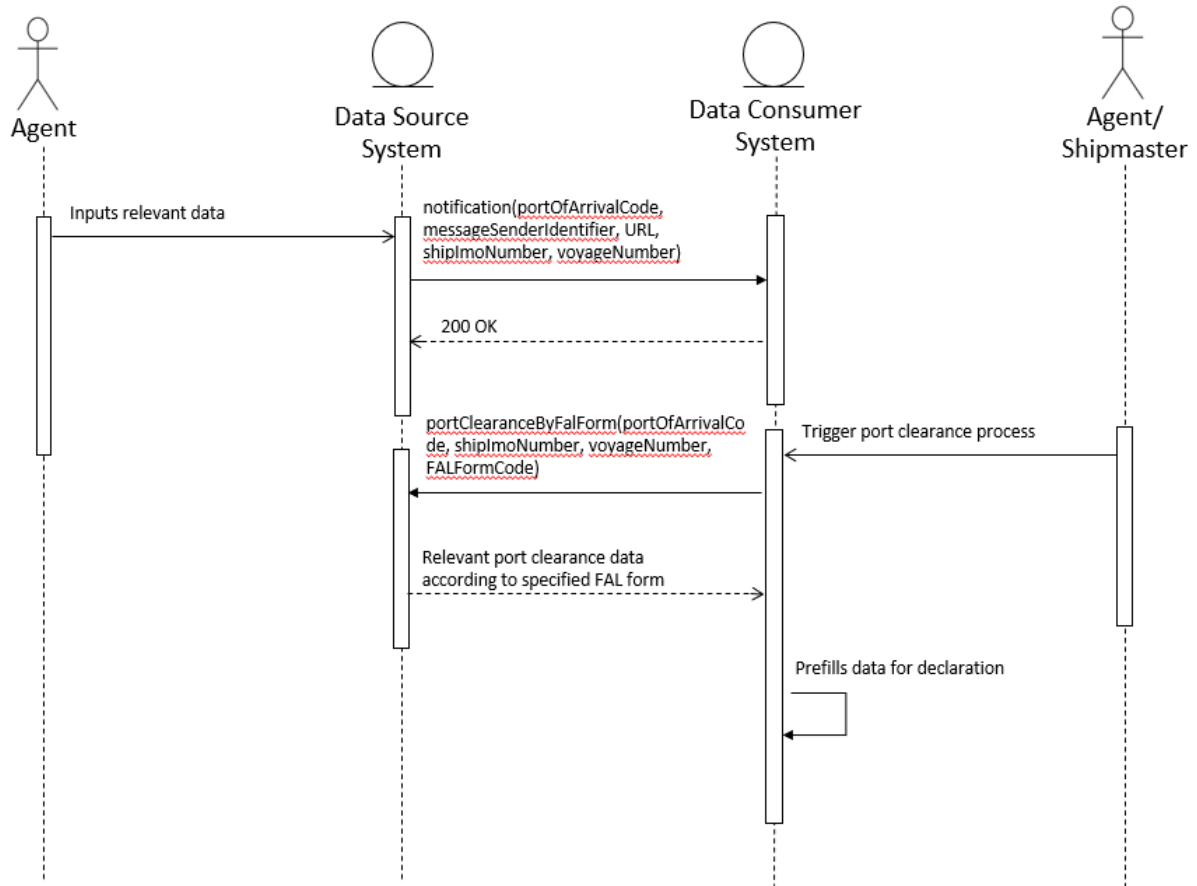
Agent

Data Source System

Data Consumer System

Agent/ Shipmaster

Inputs relevant data

notification(portOfArrivalCode, messageSenderIdentifier, URL, shipImoNumber, voyageNumber)

200 OK

portClearanceByFalForm(portOfArrivalCode, shipImoNumber, voyageNumber, FALFormCode)

Trigger port clearance process

Relevant port clearance data according to specified FAL form

Prefills data for declaration